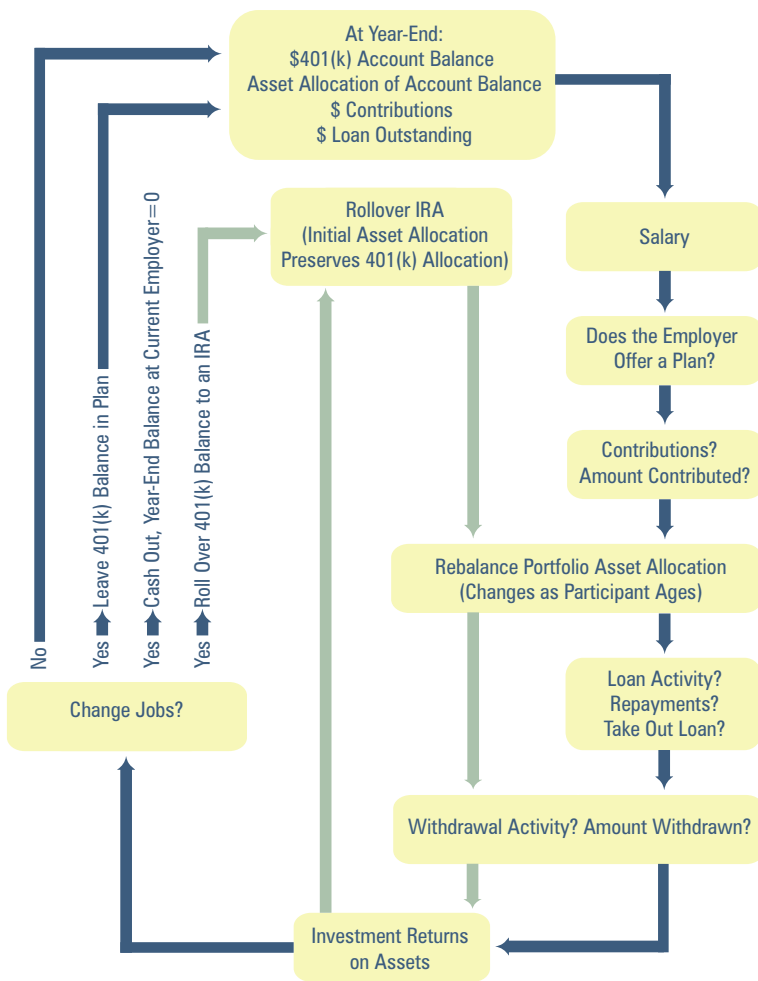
At Year-End:
$401(k) Account Balance
Asset Allocation of Account Balance
$ Contributions
$ Loan Outstanding

Rollover IRA
(Initial Asset Allocation
Preserves 401(k) Allocation)

Salary

Does the Employer
Offer a Plan?

Contributions?
Amount Contributed?

Rebalance Portfolio Asset Allocation
(Changes as Participant Ages)

Loan Activity?
Repayments?
Take Out Loan?

Withdrawal Activity? Amount Withdrawn?

Investment Returns
on Assets

Change Jobs?

No

Yes Leave 401(k) Balance in Plan

Yes Cash Out, Year-End Balance at Current Employer=0

Yes Roll Over 401(k) Balance to an IRA